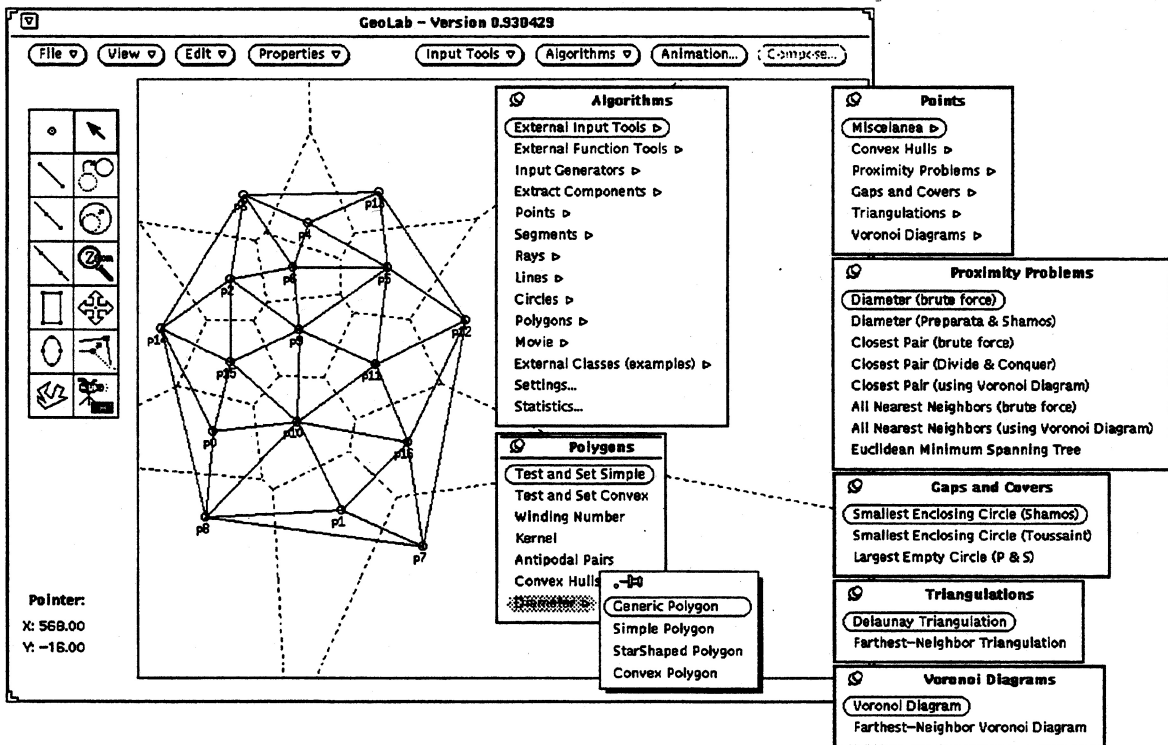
GeoLab - Version 0.930429

File ▽ View ▽ Edit ▽ Properties ▽ Input Tools ▽ Algorithms ▽ Animation... Compose...

Algorithms
External Input Tools ▷
External Function Tools ▷
Input Generators ▷
Extract Components ▷
Points ▷
Segments ▷
Rays ▷
Lines ▷
Circles ▷
Polygons ▷
Movie ▷
External Classes (examples) ▷
Settings...
Statistics...

Points
Miscelanea ▷
Convex Hulls ▷
Proximity Problems ▷
Gaps and Covers ▷
Triangulations ▷
Voronoi Diagrams ▷

Proximity Problems
Diameter (brute force)
Diameter (Preparata & Shamos)
Closest Pair (brute force)
Closest Pair (Divide & Conquer)
Closest Pair (using Voronoi Diagram)
All Nearest Neighbors (brute force)
All Nearest Neighbors (using Voronoi Diagram)
Euclidean Minimum Spanning Tree

Polygons
Test and Set Simple
Test and Set Convex
Winding Number
Kernel
Antipodal Pairs
Convex Hulls
Diameter ▷

Generic Polygon
Simple Polygon
StarShaped Polygon
Convex Polygon

Gaps and Covers
Smallest Enclosing Circle (Shamos)
Smallest Enclosing Circle (Toussaint)
Largest Empty Circle (P & S)

Triangulations
Delaunay Triangulation
Farthest-Neighbor Triangulation

Voronoi Diagrams
Voronoi Diagram
Farthest-Neighbor Voronoi Diagram

p3 p13 p4 p6 p5 p2 p14 p9 p12 p15 p11 p0 p10 p16 p8 p1 p7

Pointer:
X: 569.00
Y: -16.00